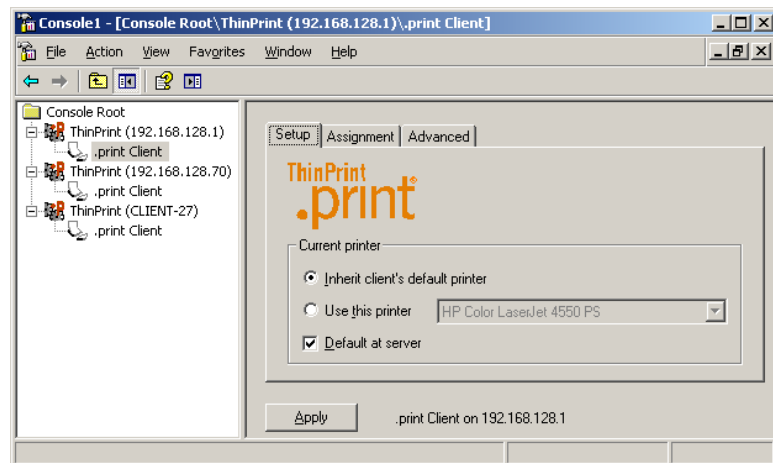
Console1 - [Console Root\ThinPrint (192.168.128.1)\.print Client]

File Action View Favorites Window Help

Console Root
ThinPrint (192.168.128.1)
.print Client
ThinPrint (192.168.128.70)
.print Client
ThinPrint (CLIENT-27)
.print Client

Setup Assignment Advanced

ThinPrint
.print

Current printer

Inherit client's default printer

Use this printer HP Color LaserJet 4550 PS

Default at server

Apply

.print Client on 192.168.128.1